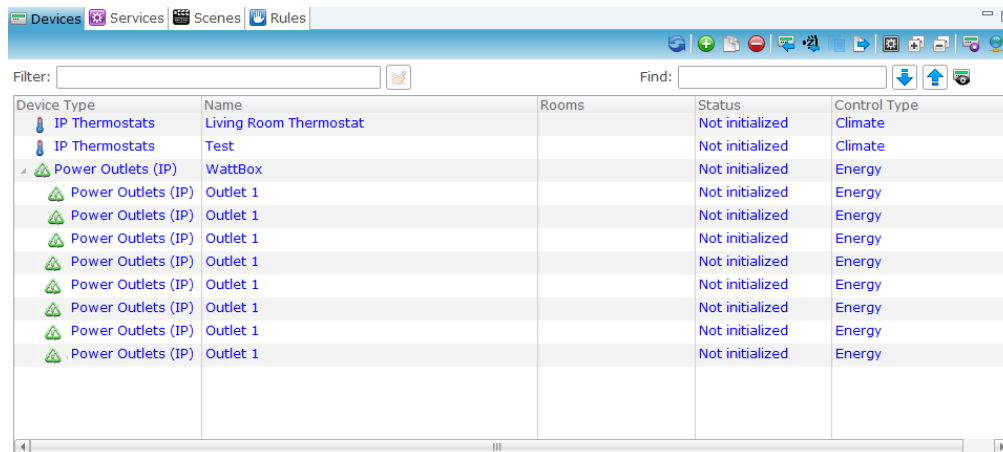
Devices Services Scenes Rules

Filter:

Find:

| Device Type | Name | Rooms | Status | Control Type |
|---|---|---|---|---|
| IP Thermostats | Living Room Thermostat | | Not initialized | Climate |
| IP Thermostats | Test | | Not initialized | Climate |
| Power Outlets (IP) | WattBox | | Not initialized | Energy |
| Power Outlets (IP) | Outlet 1 | | Not initialized | Energy |
| Power Outlets (IP) | Outlet 1 | | Not initialized | Energy |
| Power Outlets (IP) | Outlet 1 | | Not initialized | Energy |
| Power Outlets (IP) | Outlet 1 | | Not initialized | Energy |
| Power Outlets (IP) | Outlet 1 | | Not initialized | Energy |
| Power Outlets (IP) | Outlet 1 | | Not initialized | Energy |
| Power Outlets (IP) | Outlet 1 | | Not initialized | Energy |
| Power Outlets (IP) | Outlet 1 | | Not initialized | Energy |